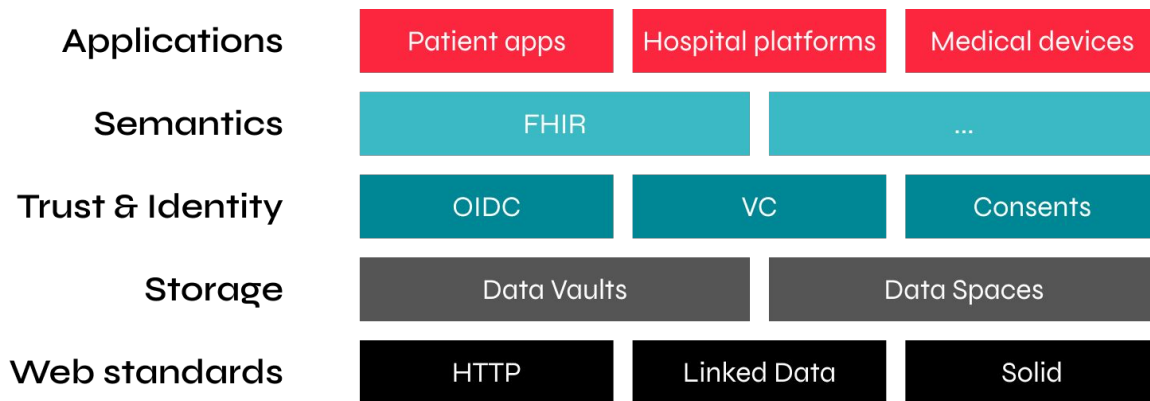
| | | | |
|---|---|---|---|
| Applications | Patient apps | Hospital platforms | Medical devices |
| Semantics | FHIR | ... | |
| Trust & Identity | OIDC | VC | Consents |
| Storage | Data Vaults | Data Spaces | |
| Web standards | HTTP | Linked Data | Solid |